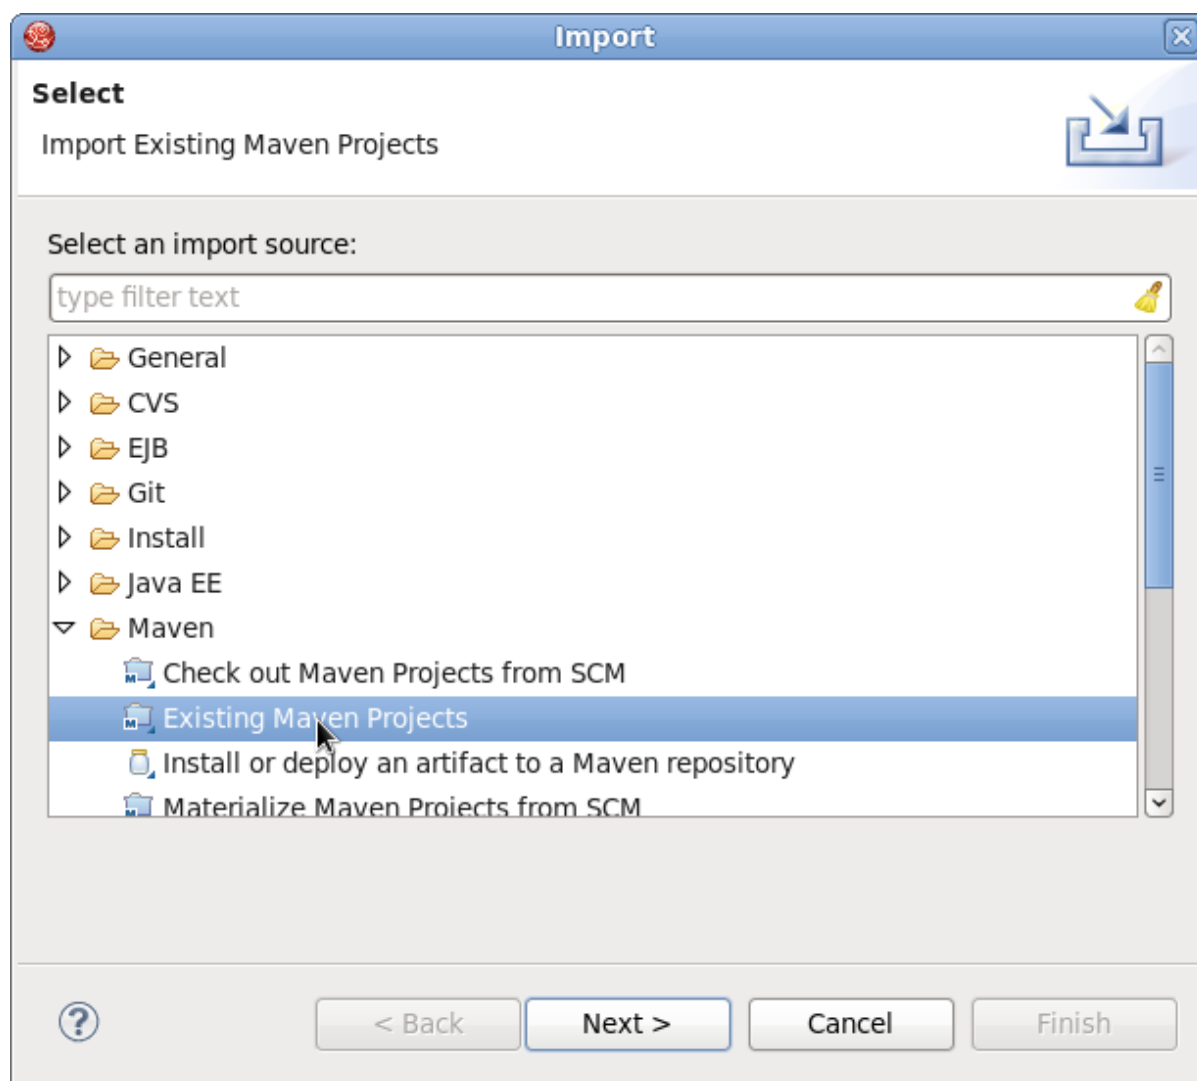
Import

Select

Import Existing Maven Projects

Select an import source:

type filter text

General
CVS
EJB
Git
Install
Java EE
Maven
Check out Maven Projects from SCM
Existing Maven Projects
Install or deploy an artifact to a Maven repository
Materialize Maven Projects from SCM

?

< Back
Next >
Cancel
Finish